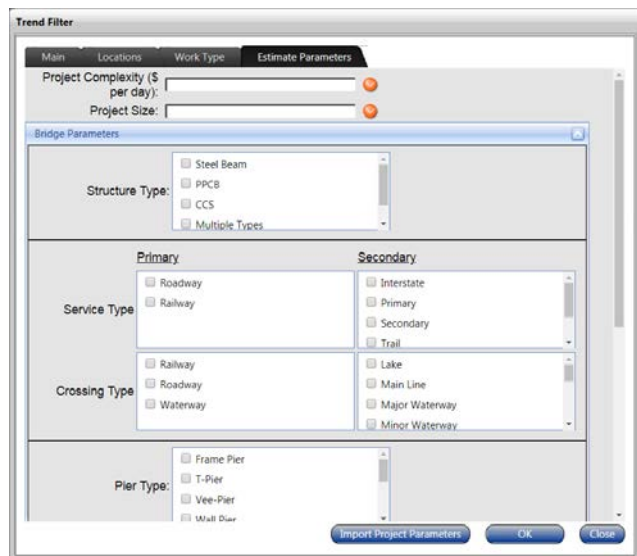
Trend Filter

Main
Locations
Work Type
Estimate Parameters

Project Complexity ($ per day):
Project Size:

Bridge Parameters

Structure Type:
Steel Beam
PPCB
CCS
Multiple Types

Primary
Secondary

Service Type
Roadway
Railway
Interstate
Primary
Secondary
Trail

Crossing Type
Railway
Roadway
Waterway
Lake
Main Line
Major Waterway
Minor Waterway

Pier Type:
Frame Pier
T-Pier
Vee-Pier
Wall Pier

Import Project Parameters
OK
Close